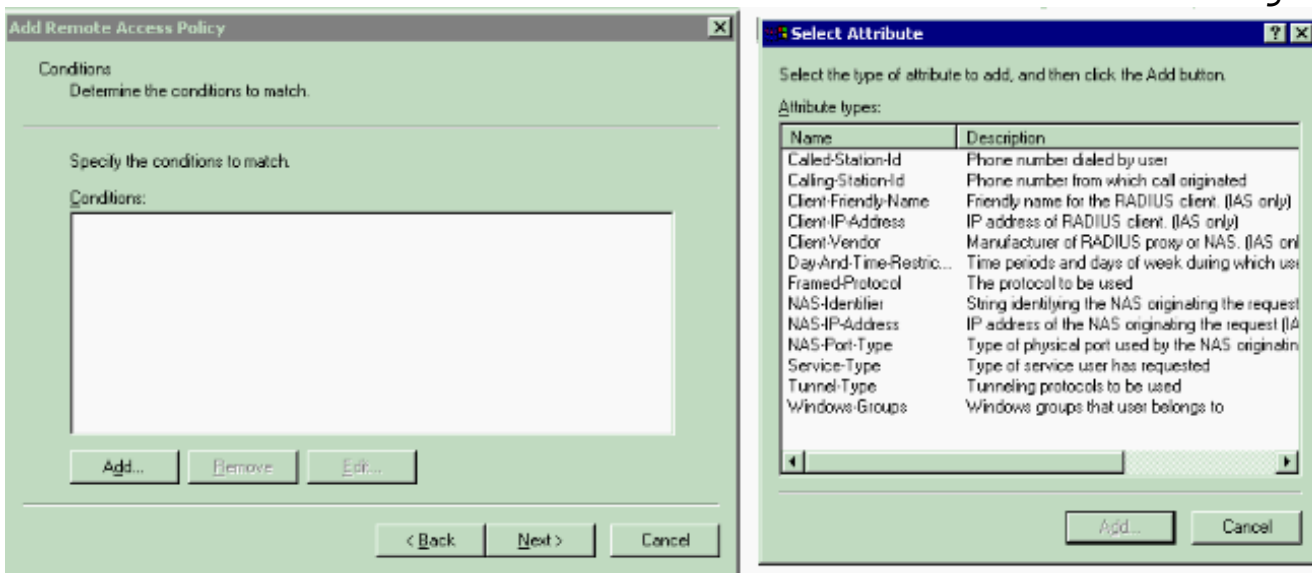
Add Remote Access Policy

Conditions
Determine the conditions to match.

Specify the conditions to match.

Conditions:

Add...
Remove
Edit...

< Back
Next >
Cancel

Select Attribute

Select the type of attribute to add, and then click the Add button.

Attribute types:

| Name | Description |
|---|---|
| Called-Station-Id | Phone number dialed by user |
| Calling-Station-Id | Phone number from which call originated |
| Client-Friendly-Name | Friendly name for the RADIUS client. (IAS only) |
| Client-IP-Address | IP address of RADIUS client. (IAS only) |
| Client-Vendor | Manufacturer of RADIUS proxy or NAS. (IAS onl |
| Day-And-Time-Restric... | Time periods and days of week during which use |
| Framed-Protocol | The protocol to be used |
| NAS-Identifier | String identifying the NAS originating the request |
| NAS-IP-Address | IP address of the NAS originating the request (IA |
| NAS-Port-Type | Type of physical port used by the NAS originatin |
| Service-Type | Type of service user has requested |
| Tunnel-Type | Tunneling protocols to be used |
| Windows-Groups | Windows groups that user belongs to |

Add...
Cancel